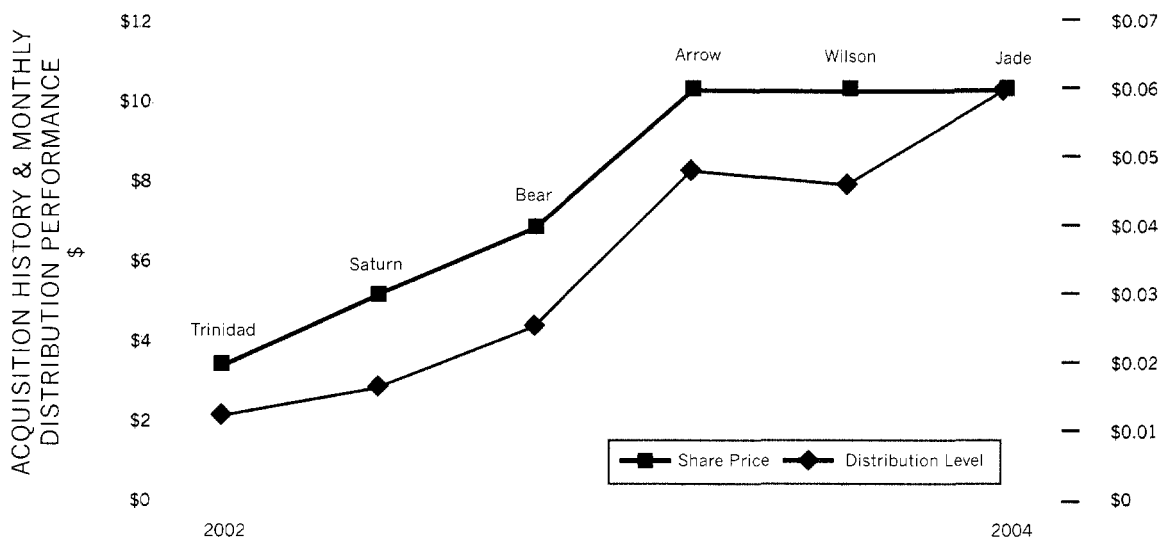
ACQUISITION HISTORY & MONTHLY DISTRIBUTION PERFORMANCE
$

$12
$10
$8
$6
$4
$2
$0

$0.07
$0.06
$0.05
$0.04
$0.03
$0.02
$0.01
$0

Trinidad
Saturn
Bear
Arrow
Wilson
Jade

Share Price
Distribution Level

2002
2004